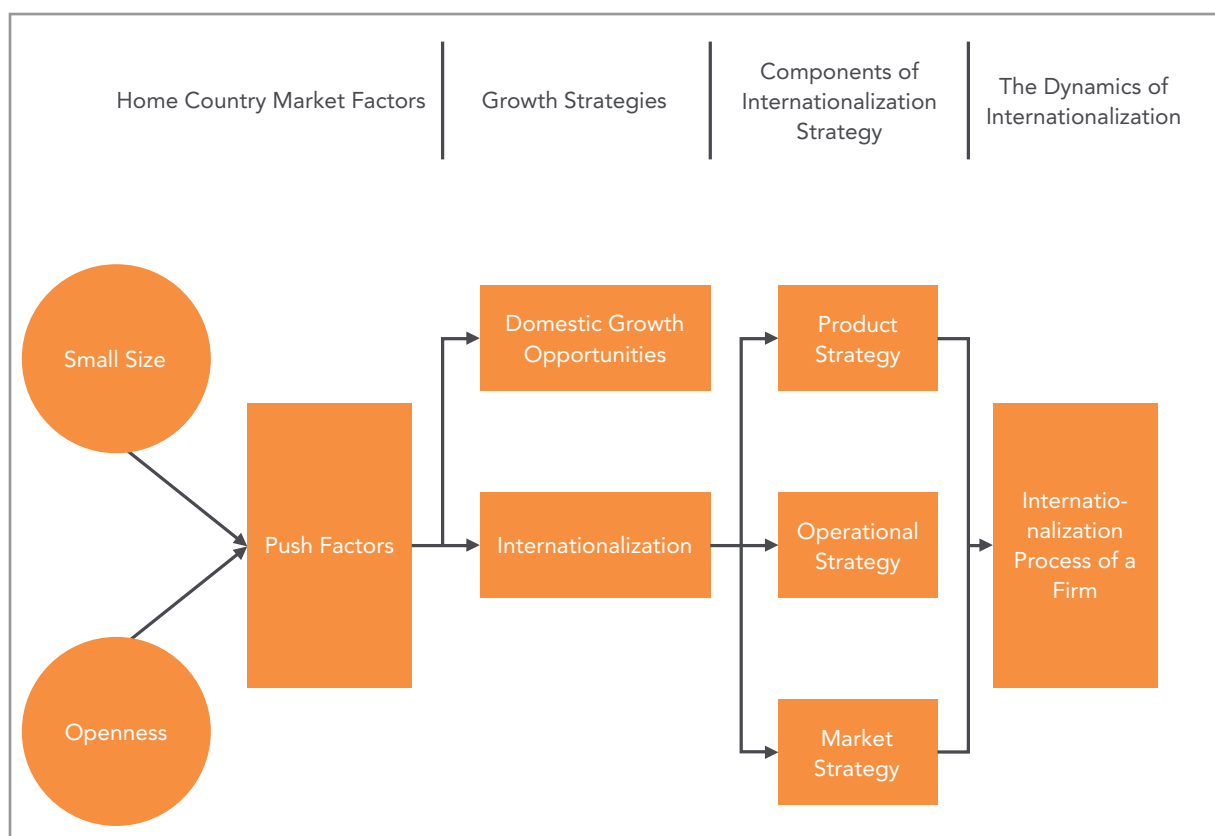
Home Country Market Factors

Growth Strategies

Components of Internationalization Strategy

The Dynamics of Internationalization

Small Size

Openness

Push Factors

Domestic Growth Opportunities

Internationalization

Product Strategy

Operational Strategy

Market Strategy

Internationalization Process of a Firm